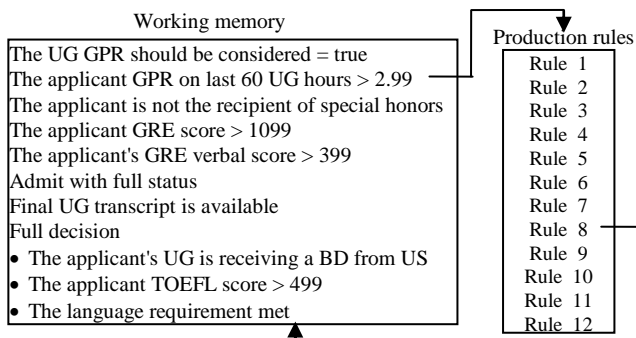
Working memory

The UG GPR should be considered = true
The applicant GPR on last 60 UG hours > 2.99
The applicant is not the recipient of special honors
The applicant GRE score > 1099
The applicant's GRE verbal score > 399
Admit with full status
Final UG transcript is available
Full decision
• The applicant's UG is receiving a BD from US
• The applicant TOEFL score > 499
• The language requirement met

Production rules

Rule 1
Rule 2
Rule 3
Rule 4
Rule 5
Rule 6
Rule 7
Rule 8
Rule 9
Rule 10
Rule 11
Rule 12